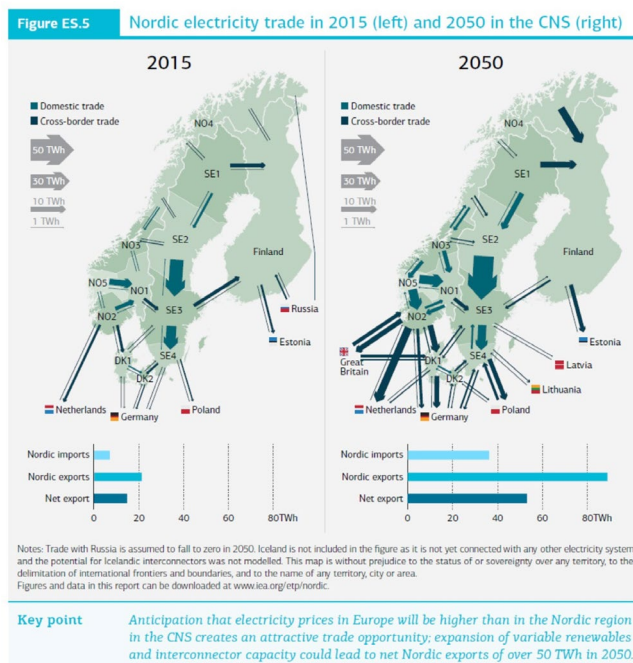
Figure ES.5 Nordic electricity trade in 2015 (left) and 2050 in the CNS (right)

2015

Domestic trade
Cross-border trade
50 TWh
30 TWh
10 TWh
1 TWh

NO4
SE1
NO3
SE2
Finland
NO5
NO1
SE3
Russia
NO2
DK1
SE4
Estonia
DK2
Netherlands
Germany
Poland

Nordic imports
Nordic exports
Net export
0 20 40 60 80TWh

2050

Domestic trade
Cross-border trade
50 TWh
30 TWh
10 TWh
1 TWh

NO4
SE1
NO3
SE2
Finland
NO5
NO1
SE3
Estonia
NO2
Great Britain
DK1
SE4
Latvia
DK2
Lithuania
Netherlands
Germany
Poland

Nordic imports
Nordic exports
Net export
0 20 40 60 80TWh

Notes: Trade with Russia is assumed to fall to zero in 2050. Iceland is not included in the figure as it is not yet connected with any other electricity system and the potential for Icelandic interconnectors was not modelled. This map is without prejudice to the status of or sovereignty over any territory, to the delimitation of international frontiers and boundaries, and to the name of any territory, city or area.
Figures and data in this report can be downloaded at www.iea.org/etp/nordic.

Key point
Anticipation that electricity prices in Europe will be higher than in the Nordic region in the CNS creates an attractive trade opportunity; expansion of variable renewables and interconnector capacity could lead to net Nordic exports of over 50 TWh in 2050.